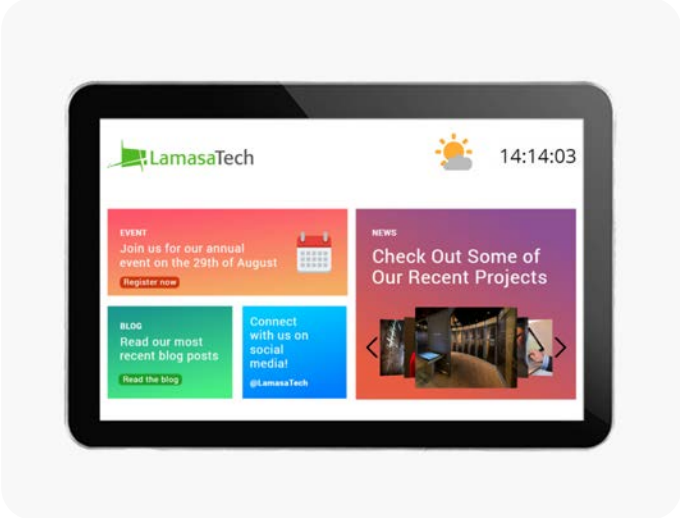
LamasaTech

14:14:03

EVENT
Join us for our annual event on the 29th of August
Register now

NEWS
Check Out Some of Our Recent Projects

BLOG
Read our most recent blog posts
Read the blog

Connect with us on social media!
@LamasaTech